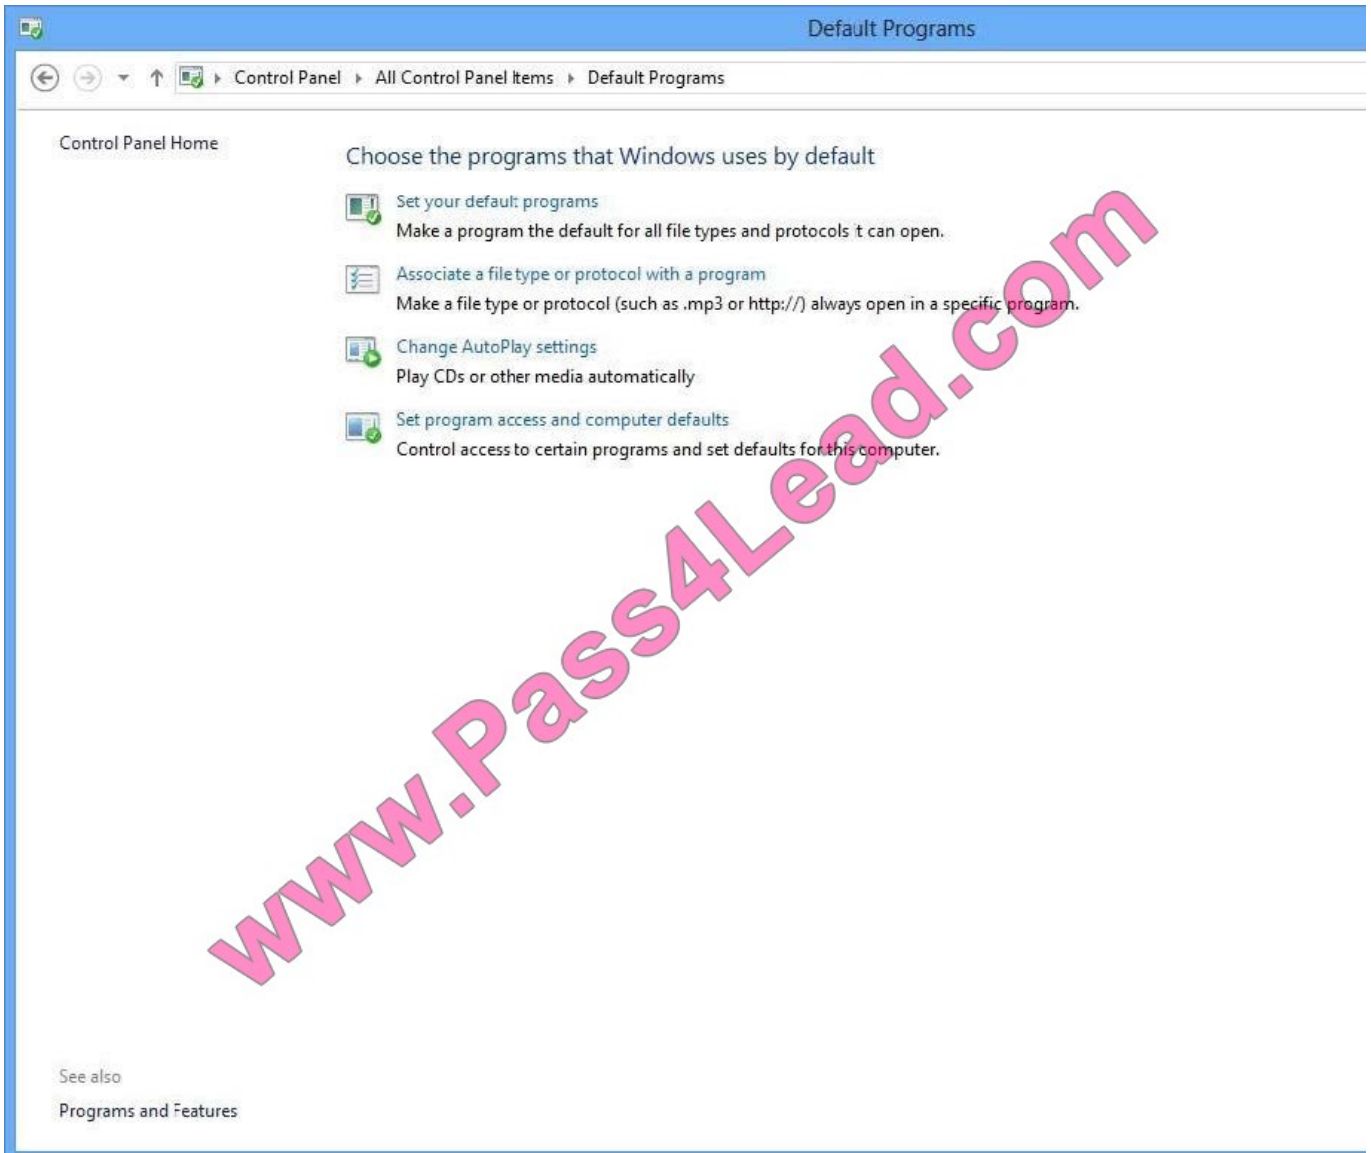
Default Programs

Control Panel ▸ All Control Panel Items ▸ Default Programs

Control Panel Home

Choose the programs that Windows uses by default

Set your default programs
Make a program the default for all file types and protocols it can open.

Associate a file type or protocol with a program
Make a file type or protocol (such as .mp3 or http://) always open in a specific program.

Change AutoPlay settings
Play CDs or other media automatically

Set program access and computer defaults
Control access to certain programs and set defaults for this computer.

www.Pass4Lead.com

See also
Programs and Features